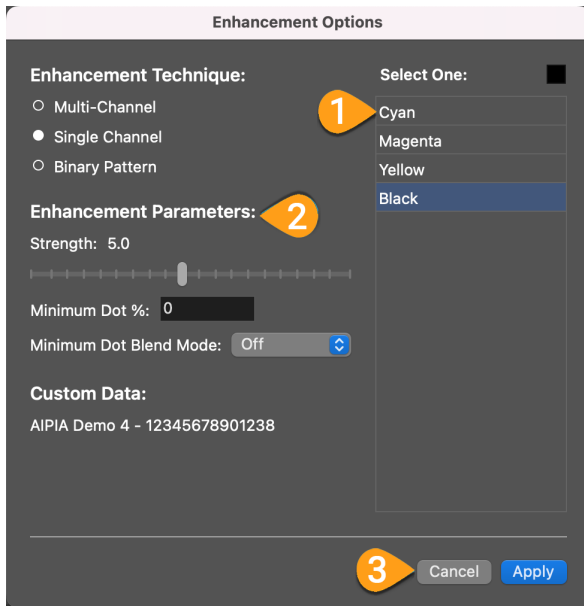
Enhancement Options

Enhancement Technique:

Multi-Channel

Single Channel

Binary Pattern

Enhancement Parameters:

2

Strength: 5.0

Minimum Dot %: 0

Minimum Dot Blend Mode: Off

Custom Data:

AIPIA Demo 4 - 12345678901238

Select One:

1

Cyan

Magenta

Yellow

Black

3

Cancel

Apply